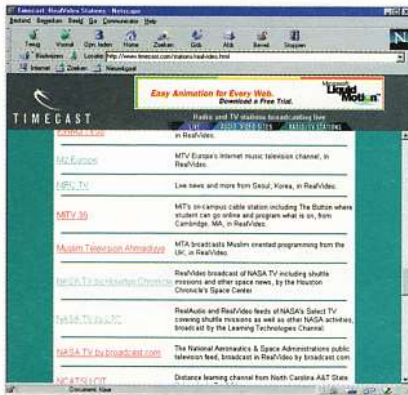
Timecast : RealVideo Stations - Netscape

Bestand Bewerken Beeld Ga Communicator Help

Terug Vooruit Opn. laden Home Zoeken Gids Afdr. Bevei. Stoppen

Bladwijzers Locatie: http://www.timecast.com/stations/realvideo.html

Internet Zoeken Nieuw&gaaf

Easy Animation for Every Web. Download a Free Trial.

Microsoft Liquid Motion

TIMECAST

Radio and TV stations broadcasting live

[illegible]

in RealVideo.

M2 Europe

MTV Europe's Internet music television channel, in RealVideo.

MBC TV

Live news and more from Seoul, Korea, in RealVideo.

MITV 36

MIT's on-campus cable station including The Button where student can go online and program what is on, from Cambridge, MA, in RealVideo.

Muslim Television Ahmadiyya

MTA broadcasts Muslim oriented programming from the UK, in RealVideo.

NASA TV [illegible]

RealVideo broadcast of NASA TV including shuttle missions and other space news, by the Houston Chronicle's Space Center

NASA TV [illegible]

RealAudio and RealVideo feeds of NASA's Select TV covering shuttle missions as well as other NASA activities, broadcast by the Learning Technologies Channel.

NASA TV by broadcast.com

The National Aeronautics & Space Administrations public television feed, broadcast in RealVideo.

NCATSU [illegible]

Distance learning channel from North Carolina A&T State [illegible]

Document: Klaar